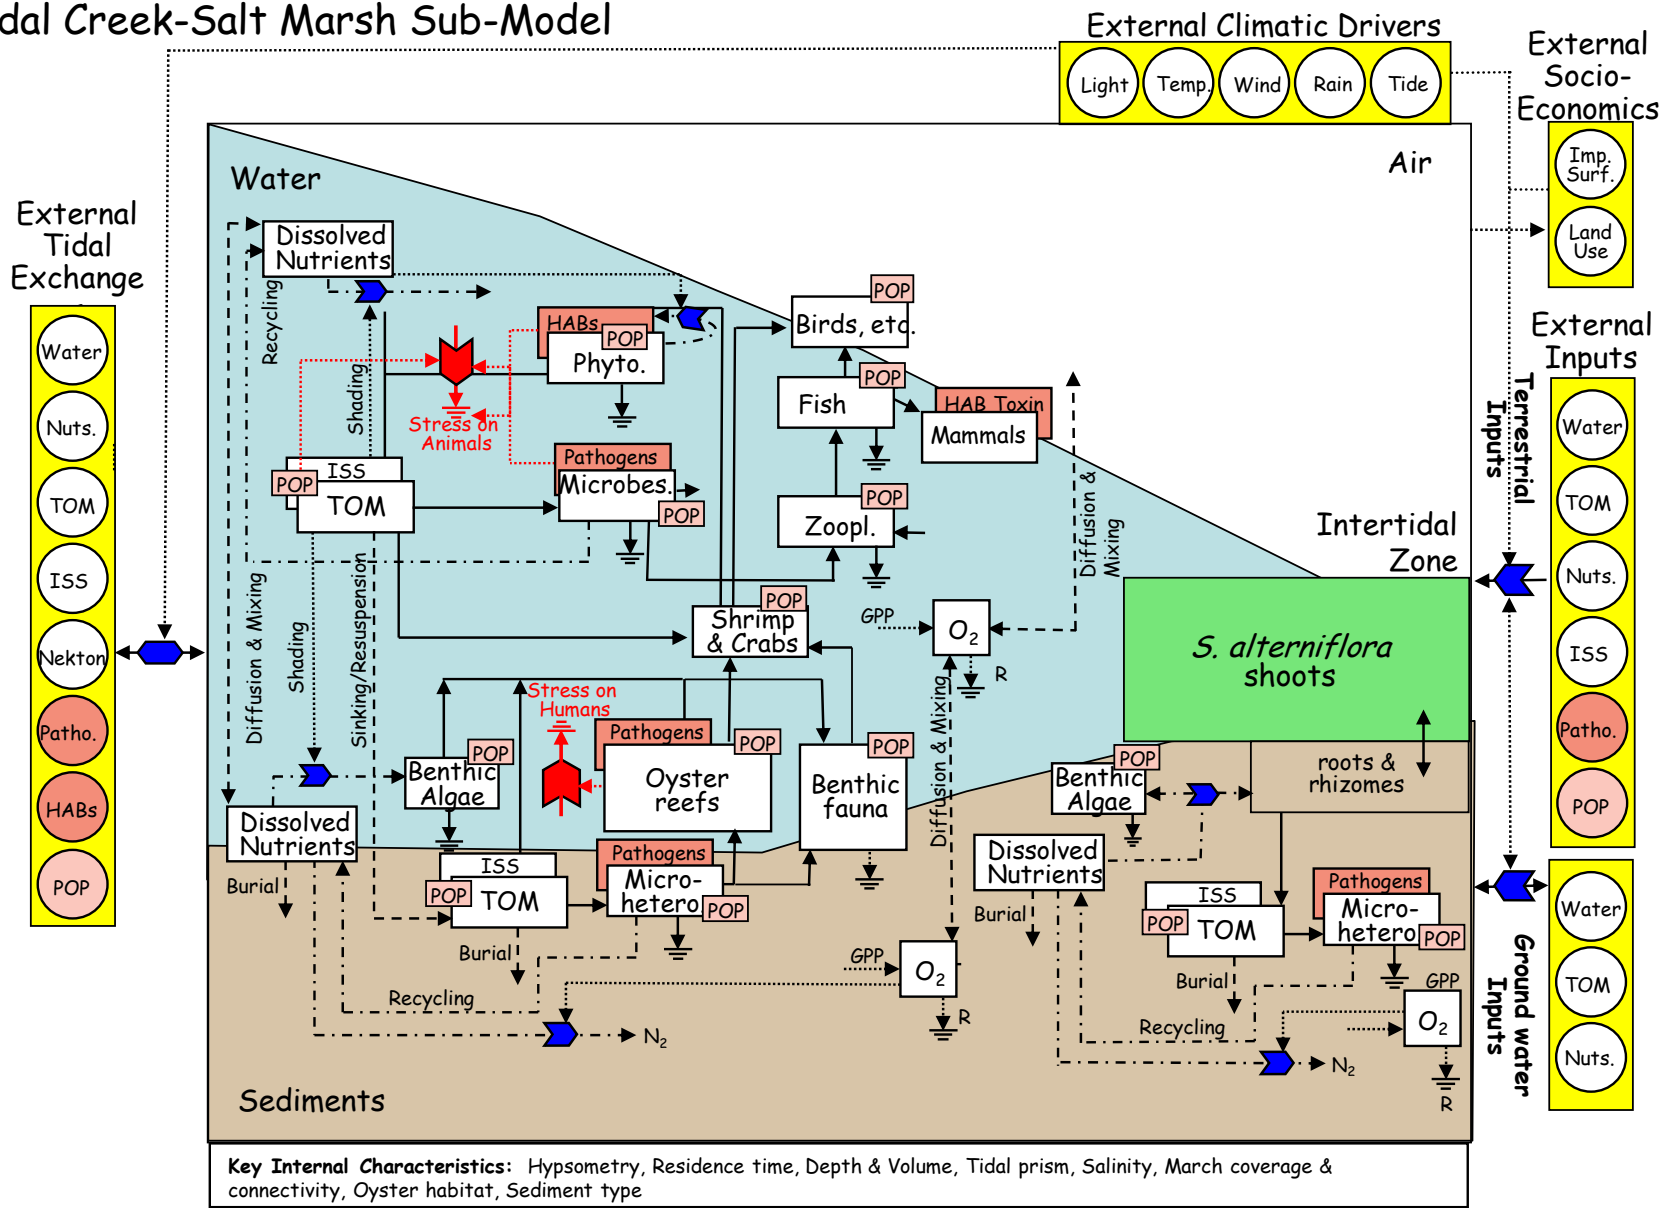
dal Creek-Salt Marsh Sub-Model

External Climatic Drivers
Light Temp. Wind Rain Tide

External Socio-Economics
Imp. Surf.
Land Use

External Tidal Exchange
Water
Nuts.
TOM
ISS
Nekton
Patho.
HABs
POP

External Inputs
Terrestrial Inputs
Water
TOM
Nuts.
ISS
Patho.
POP

Ground water Inputs
Water
TOM
Nuts.

Water
Air
Dissolved Nutrients
Recycling
HABs
POP
Phyto.
Birds, etc.
POP
POP
Fish
HAB Toxin
Mammals
Shading
Stress on Animals
Pathogens
Microbes.
POP
ISS
POP
TOM
POP
Zoopl.
Diffusion & Mixing
Intertidal Zone
GPP
$O_2$
R
POP
Shrimp & Crabs
S. alterniflora shoots
Diffusion & Mixing
Shading
Sinking/Resuspension
Stress on Humans
Pathogens
POP
POP
Benthic Algae
Oyster reefs
POP
Benthic fauna
Diffusion & Mixing
POP
Benthic Algae
roots & rhizomes
Dissolved Nutrients
Burial
ISS
POP
TOM
Pathogens
Micro-hetero
POP
Dissolved Nutrients
Burial
ISS
POP
TOM
Pathogens
Micro-hetero
POP
Burial
GPP
$O_2$
R
Recycling
$N_2$
Burial
GPP
$O_2$
Recycling
$N_2$
R
Sediments

Key Internal Characteristics: Hypsometry, Residence time, Depth & Volume, Tidal prism, Salinity, March coverage & connectivity, Oyster habitat, Sediment type